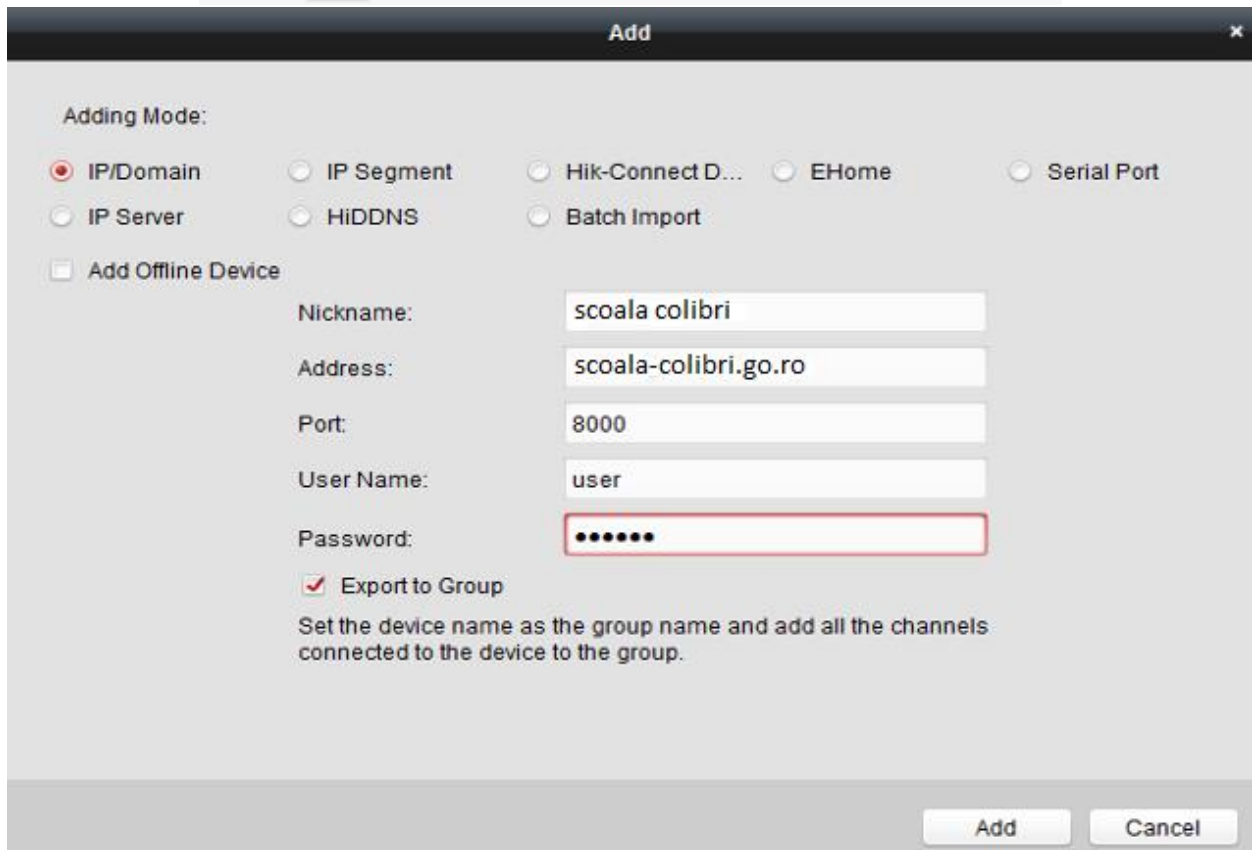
Add

×

Adding Mode:

IP/Domain
IP Segment
Hik-Connect D...
EHome
Serial Port
IP Server
HiDDNS
Batch Import

Add Offline Device

Nickname: scoala colibri

Address: scoala-colibri.go.ro

Port: 8000

User Name: user

Password: ••••••

Export to Group

Set the device name as the group name and add all the channels connected to the device to the group.

Add

Cancel